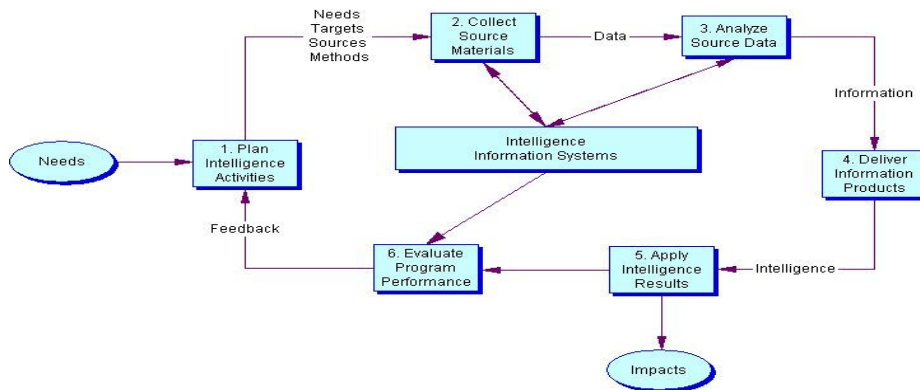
Needs

1. Plan Intelligence Activities

Needs
Targets
Sources
Methods

2. Collect Source Materials

Data

3. Analyze Source Data

Information

Intelligence Information Systems

4. Deliver Information Products

Intelligence

5. Apply Intelligence Results

Impacts

6. Evaluate Program Performance

Feedback